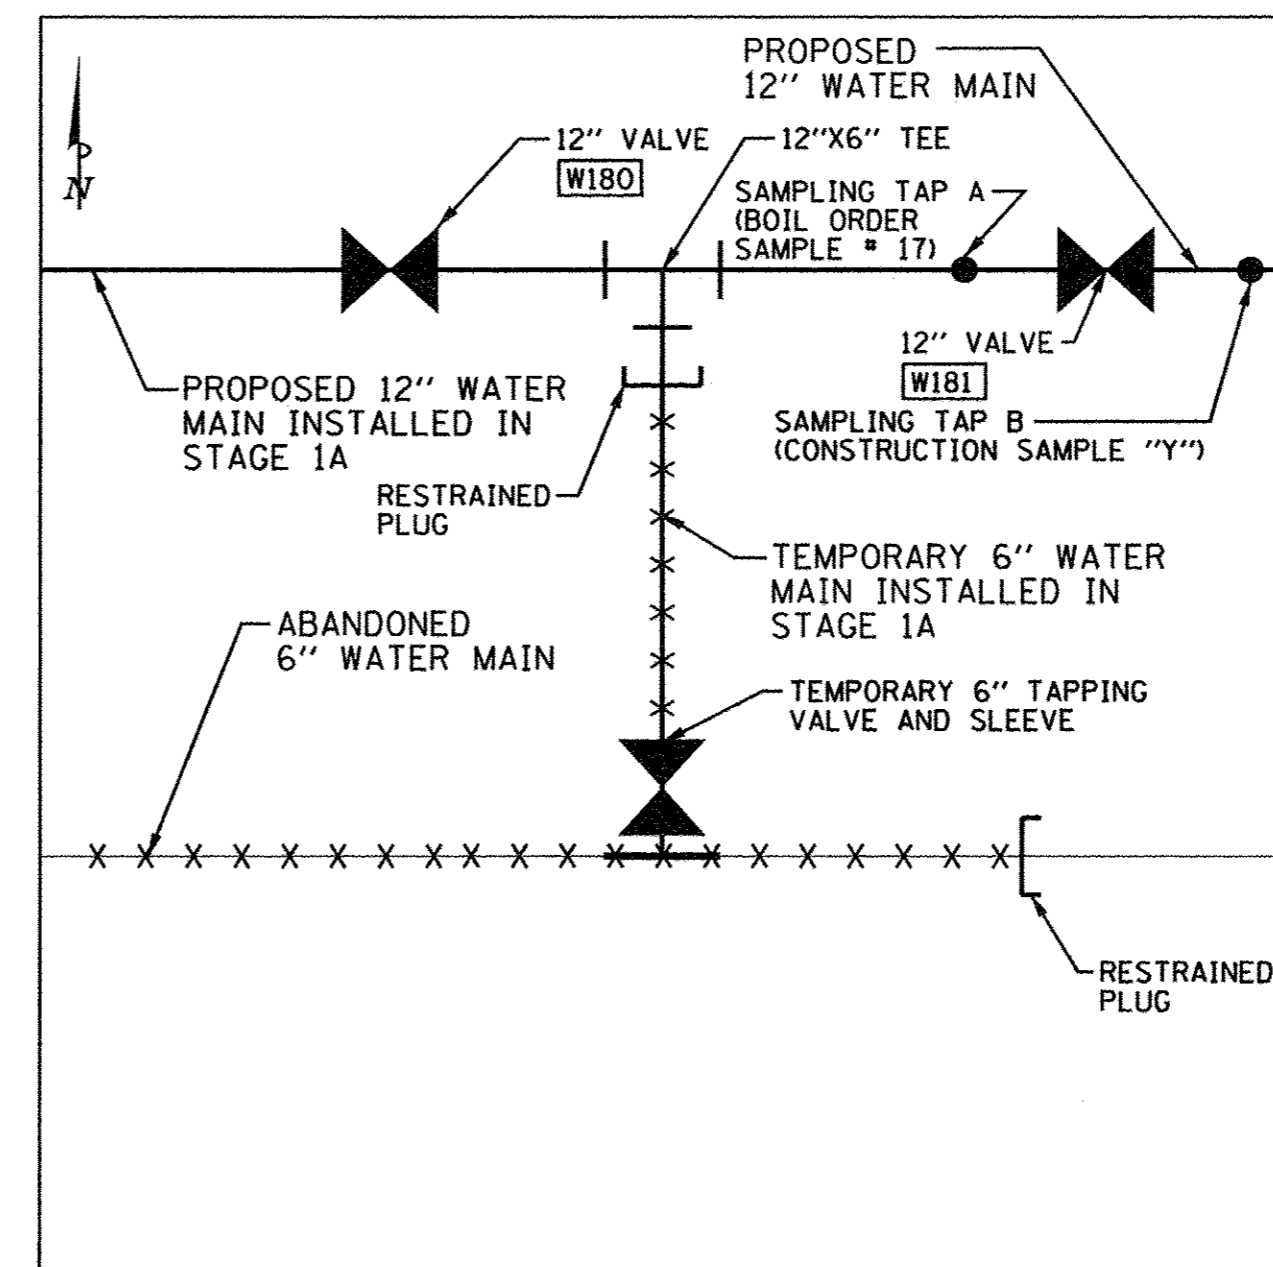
N

PROPOSED
12" WATER MAIN

12" VALVE
W180

12"X6" TEE

SAMPLING TAP A
(BOIL ORDER
SAMPLE # 17)

12" VALVE
W181

SAMPLING TAP B
(CONSTRUCTION SAMPLE "Y")

PROPOSED 12" WATER
MAIN INSTALLED IN
STAGE 1A

RESTRAINED
PLUG

TEMPORARY 6" WATER
MAIN INSTALLED IN
STAGE 1A

ABANDONED
6" WATER MAIN

TEMPORARY 6" TAPPING
VALVE AND SLEEVE

RESTRAINED
PLUG